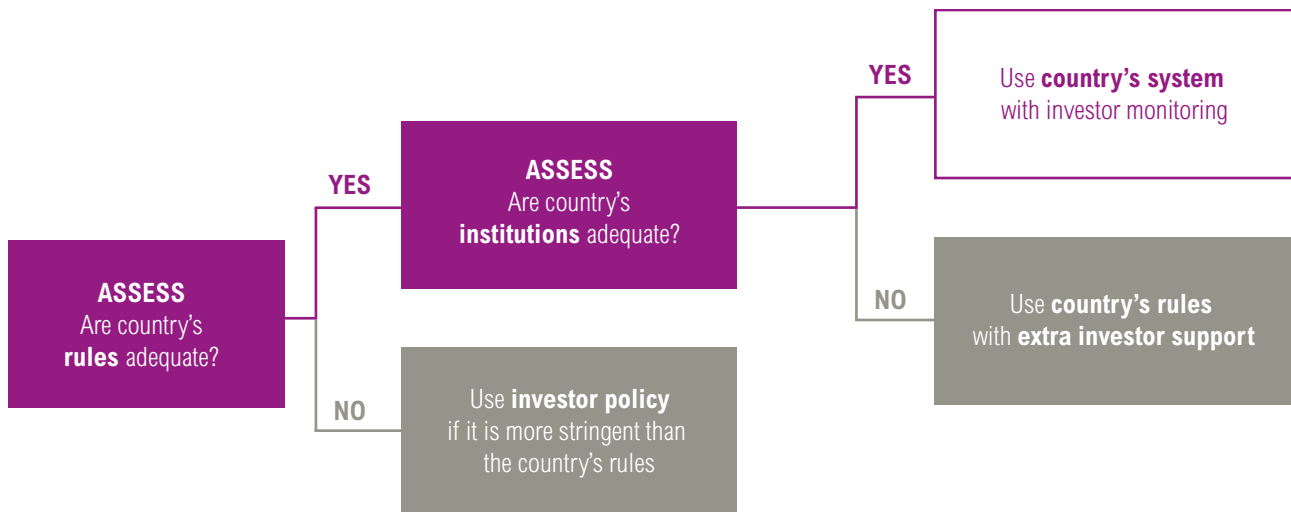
ASSESS
Are country's rules adequate?

YES

ASSESS
Are country's institutions adequate?

YES

Use country's system with investor monitoring

NO

Use country's rules with extra investor support

NO

Use investor policy if it is more stringent than the country's rules